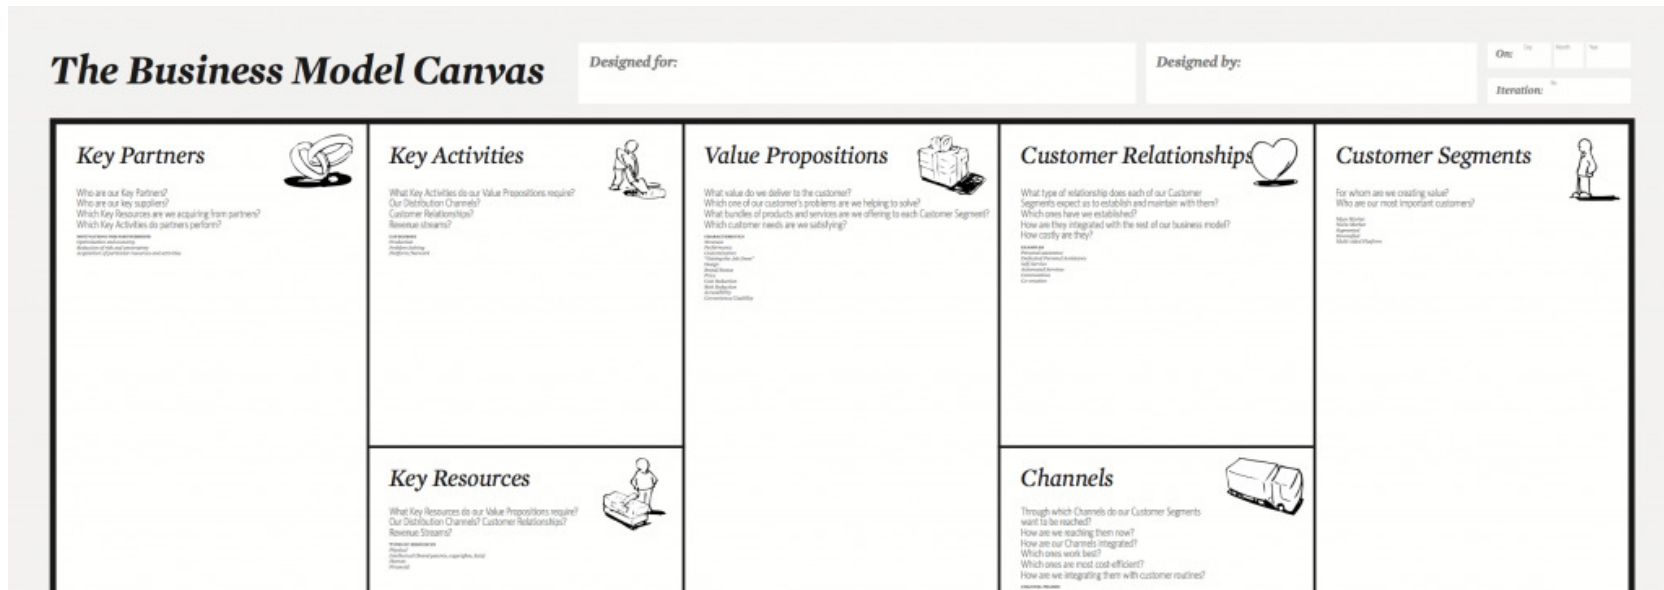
The Business Model Canvas

Designed for:

Designed by:

On: Day Month Year

Iteration: No.

Key Partners

Who are our Key Partners?
Who are our key suppliers?
Which Key Resources are we acquiring from partners?
Which Key Activities do partners perform?

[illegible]

Key Activities

What Key Activities do our Value Propositions require?
Our Distribution Channels?
Customer Relationships?
Revenue streams?

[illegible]

Value Propositions

What value do we deliver to the customer?
Which one of our customer's problems are we helping to solve?
What bundles of products and services are we offering to each Customer Segment?
Which customer needs are we satisfying?

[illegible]

Customer Relationships

What type of relationship does each of our Customer Segments expect us to establish and maintain with them?
Which ones have we established?
How are they integrated with the rest of our business model?
How costly are they?

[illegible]

Customer Segments

For whom are we creating value?
Who are our most important customers?

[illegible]

Key Resources

What Key Resources do our Value Propositions require?
Our Distribution Channels? Customer Relationships?
Revenue Streams?

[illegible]

Channels

Through which Channels do our Customer Segments want to be reached?
How are we reaching them now?
How are our Channels integrated?
Which ones work best?
Which ones are most cost-efficient?
How are we integrating them with customer routines?

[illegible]